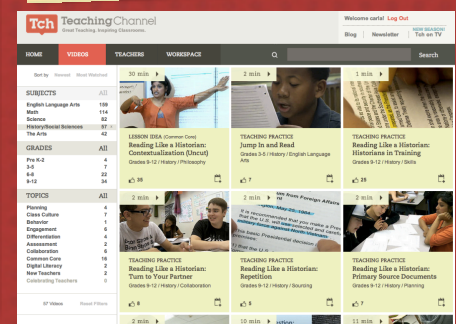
Tch TeachingChannel
Great Teaching. Inspiring Classrooms.

Welcome carla! Log Out
Blog | Newsletter | NEW SEASON! Tch on TV

HOME | VIDEOS | TEACHERS | WORKSPACE | Search

Sort by Newest Most Watched

SUBJECTS All
English Language Arts 199
Math 114
Science 82
History/Social Sciences 57
The Arts 42

GRADES All
Pre K-2 4
3-5 7
6-8 22
9-12 34

TOPICS All
Planning 4
Class Culture 7
Behavior 4
Engagement 6
Differentiation 4
Assessment 2
Collaboration 6
Common Core 16
Digital Literacy 3
New Teachers 2
Celebrating Teachers 0

57 Videos | Reset Filters

30 min
LESSON IDEA (Common Core)
Reading Like a Historian: Contextualization (Uncut)
Grades 9-12 / History / Philosophy
38

2 min
TEACHING PRACTICE
Jump In and Read
Grades 3-5 / History / English Language Arts
7

2 min
TEACHING PRACTICE
Reading Like a Historian: Historians in Training
Grades 9-12 / History / Skills
25

2 min
TEACHING PRACTICE
Reading Like a Historian: Turn to Your Partner
Grades 9-12 / History / Collaboration
8

2 min
TEACHING PRACTICE
Reading Like a Historian: Repetition
Grades 9-12 / History / Sourcing
7

2 min
TEACHING PRACTICE
Reading Like a Historian: Primary Source Documents
Grades 9-12 / History / Skills
6

2 min
10 min
11 min